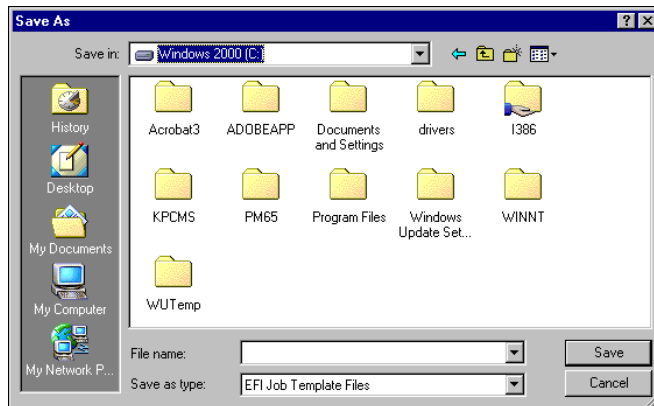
Save As

?

Save in: Windows 2000 (C:)

History

Desktop

My Documents

My Computer

My Network P...

Acrobat3

ADOBEAPP

Documents and Settings

drivers

I386

KPCMS

PM65

Program Files

Windows Update Set...

WINNT

WUTemp

File name:

Save as type: EFI Job Template Files

Save

Cancel